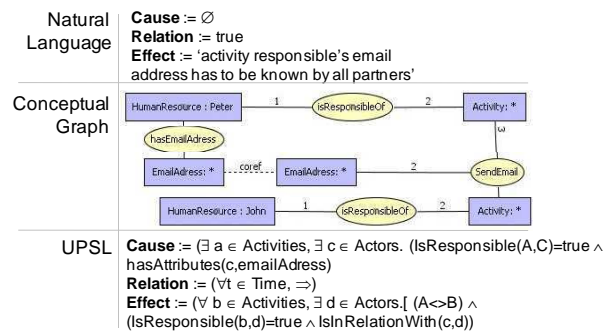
Natural Language

**Cause** := ∅
**Relation** := true
**Effect** := 'activity responsible's email address has to be known by all partners'

Conceptual Graph

HumanResource : Peter
1
isResponsibleOf
2
Activity: *
hasEmailAdress
ω
EmailAdress: *
coref
EmailAdress: *
2
SendEmail
HumanResource : John
1
isResponsibleOf
2
Activity: *

UPSL

**Cause** := (∃ a ∊ Activities, ∃ c ∊ Actors. (IsResponsible(A,C)=true ∧ hasAttributes(c,emailAdress)
**Relation** := (∀t ∊ Time, ⇒)
**Effect** := (∀ b ∊ Activities, ∃ d ∊ Actors.[ (A<>B) ∧ (IsResponsible(b,d)=true ∧ IsInRelationWith(c,d))